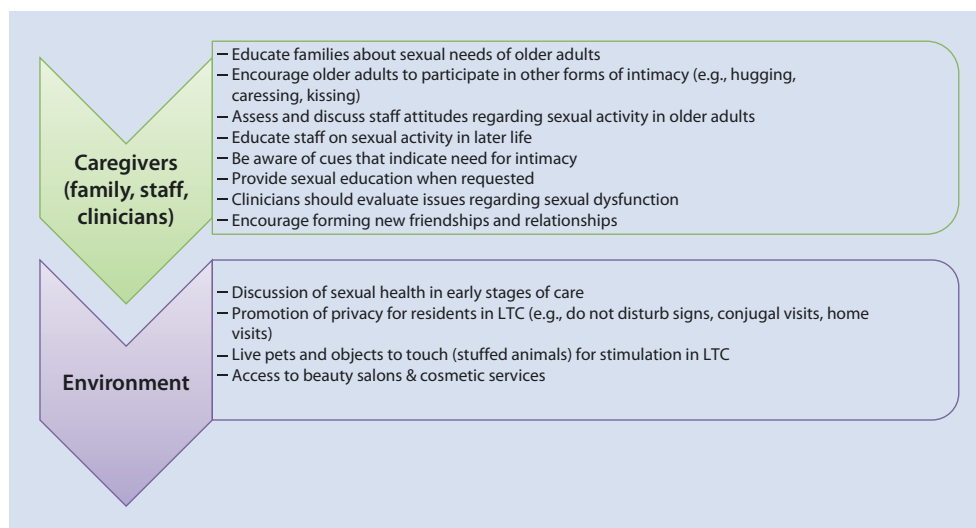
Caregivers (family, staff, clinicians)

– Educate families about sexual needs of older adults
– Encourage older adults to participate in other forms of intimacy (e.g., hugging, caressing, kissing)
– Assess and discuss staff attitudes regarding sexual activity in older adults
– Educate staff on sexual activity in later life
– Be aware of cues that indicate need for intimacy
– Provide sexual education when requested
– Clinicians should evaluate issues regarding sexual dysfunction
– Encourage forming new friendships and relationships

Environment

– Discussion of sexual health in early stages of care
– Promotion of privacy for residents in LTC (e.g., do not disturb signs, conjugal visits, home visits)
– Live pets and objects to touch (stuffed animals) for stimulation in LTC
– Access to beauty salons & cosmetic services